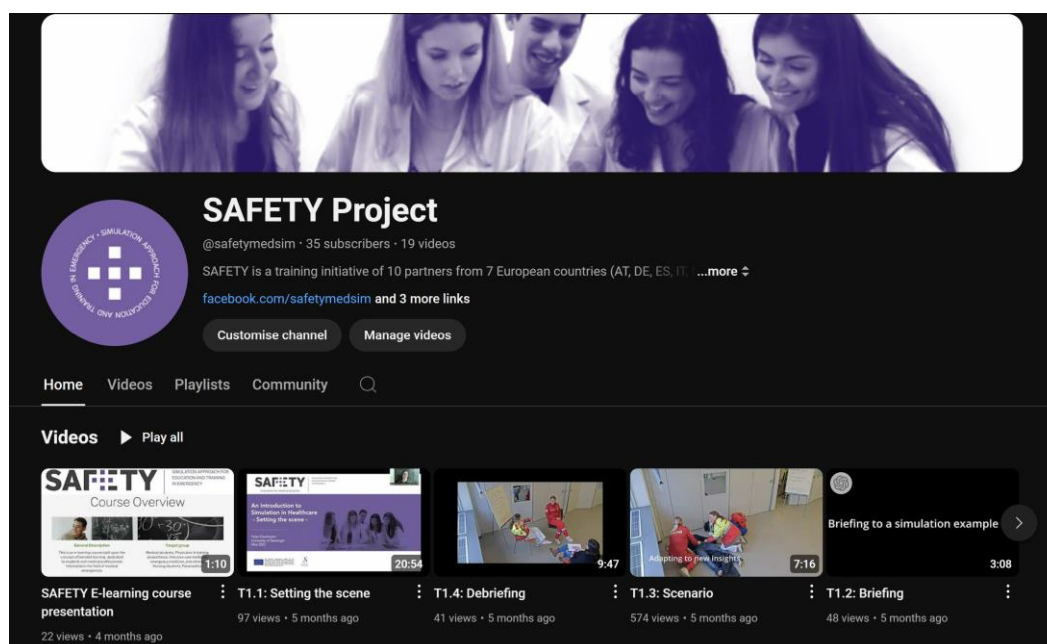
SAFETY Project

@safetymedsim · 35 subscribers · 19 videos

SAFETY is a training initiative of 10 partners from 7 European countries (AT, DE, ES, IT, ...more

facebook.com/safetymedsim and 3 more links

Customise channel

Manage videos

SIMULATION APPROACH FOR EDUCATION AND TRAINING IN EMERGENCY

Home Videos Playlists Community

Videos ▶ Play all

SAFETY Course Overview
SIMULATION APPROACH FOR EDUCATION AND TRAINING IN EMERGENCY
General Description
Target group
1:10
SAFETY E-learning course presentation
22 views · 4 months ago

SAFETY
An Introduction to Simulation in Healthcare - Setting the scene -
20:54
T1.1: Setting the scene
97 views · 5 months ago

9:47
T1.4: Debriefing
41 views · 5 months ago

Adapting to new insights
7:16
T1.3: Scenario
574 views · 5 months ago

Briefing to a simulation example
3:08
T1.2: Briefing
48 views · 5 months ago